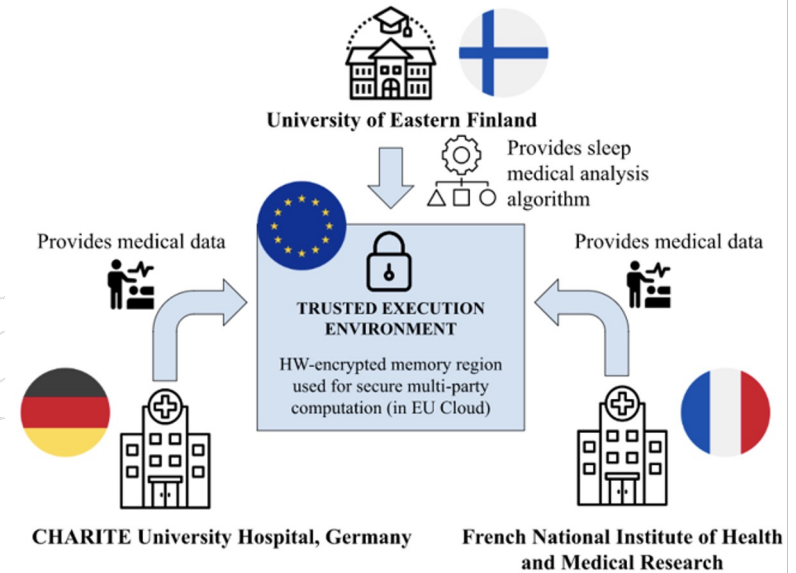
University of Eastern Finland

Provides sleep medical analysis algorithm

Provides medical data

Provides medical data

TRUSTED EXECUTION ENVIRONMENT

HW-encrypted memory region used for secure multi-party computation (in EU Cloud)

CHARITE University Hospital, Germany

French National Institute of Health and Medical Research